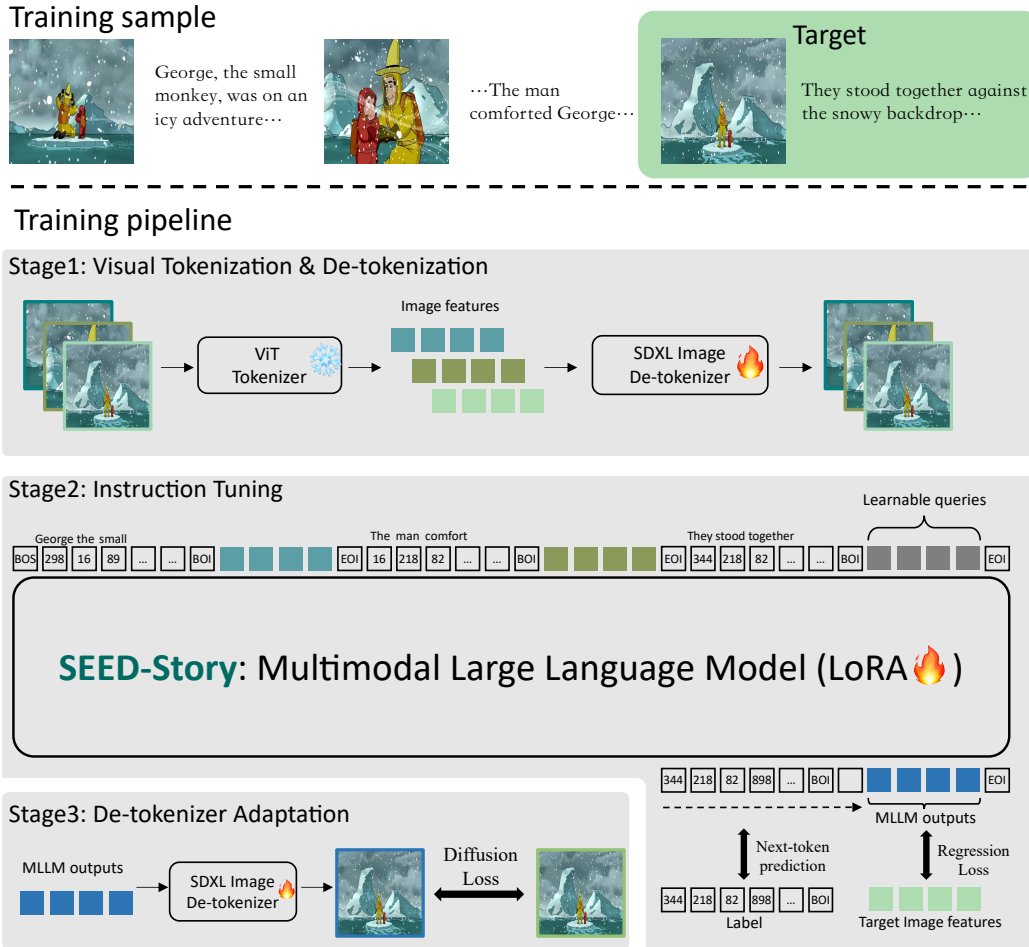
Training sample

George, the small monkey, was on an icy adventure···

···The man comforted George···

Target

They stood together against the snowy backdrop···

Training pipeline

Stage1: Visual Tokenization & De-tokenization

ViT Tokenizer

Image features

SDXL Image De-tokenizer

Stage2: Instruction Tuning

Learnable queries

George the small

The man comfort

They stood together

| BOS | 298 | 16 | 89 | ... | ... | BOI | | | | | EOI | 16 | 218 | 82 | ... | ... | BOI | | | | | EOI | 344 | 218 | 82 | ... | ... | BOI | | | | | EOI |
|---|---|---|---|---|---|---|---|---|---|---|---|---|---|---|---|---|---|---|---|---|---|---|---|---|---|---|---|---|---|---|---|---|

SEED-Story: Multimodal Large Language Model (LoRA )

| 344 | 218 | 82 | 898 | ... | BOI | | | | | | EOI |
|---|---|---|---|---|---|---|---|---|---|---|---|

MLLM outputs

Next-token prediction

Regression Loss

| 344 | 218 | 82 | 898 | ... | BOI |
|---|---|---|---|---|---|

Label

Target Image features

Stage3: De-tokenizer Adaptation

MLLM outputs

SDXL Image De-tokenizer

Diffusion Loss